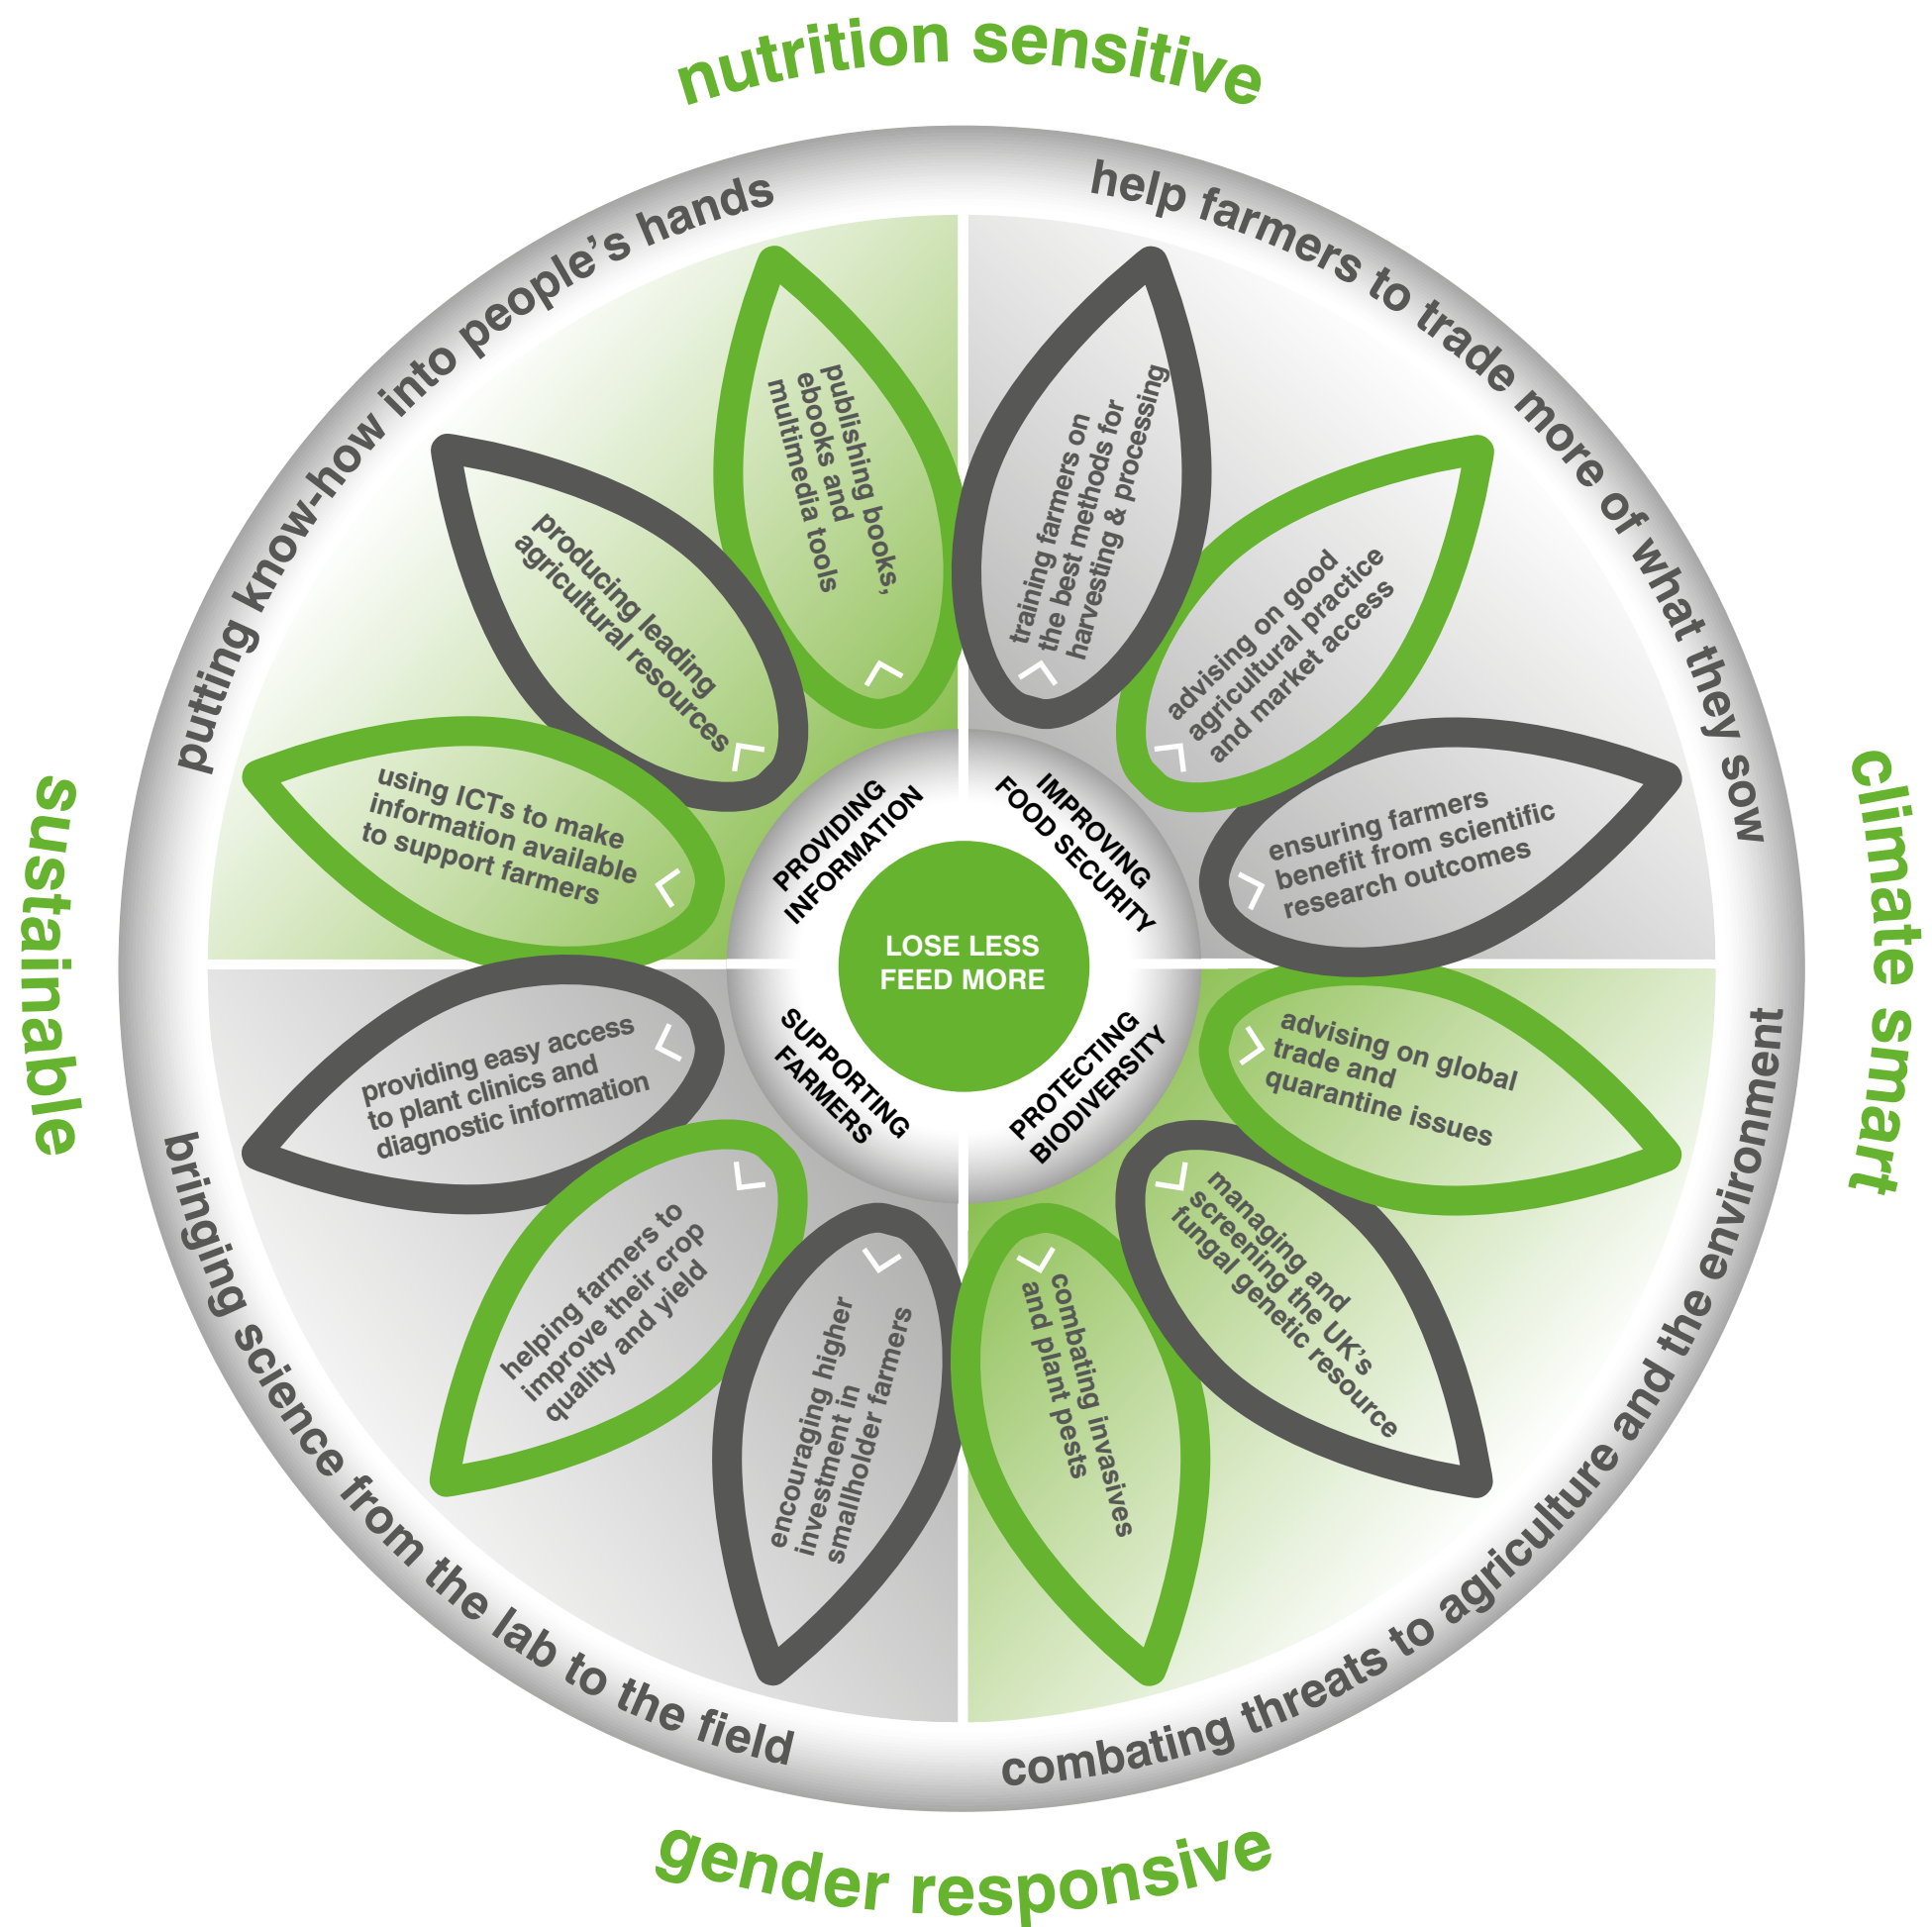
nutrition sensitive

putting know-how into people's hands

help farmers to trade more of what they sow

climate smart

combating threats to agriculture and the environment

gender responsive

bringing science from the lab to the field

sustainable

publishing books, ebooks and multimedia tools

producing leading agricultural resources

using ICTs to make information available to support farmers

training farmers on the best methods for harvesting & processing

advising on good agricultural practice and market access

ensuring farmers benefit from scientific research outcomes

advising on global trade and quarantine issues

managing and screening the UK's fungal genetic resource

combating invasives and plant pests

encouraging higher investment in smallholder farmers

helping farmers to improve their crop quality and yield

providing easy access to plant clinics and diagnostic information

PROVIDING INFORMATION

IMPROVING FOOD SECURITY

PROTECTING BIODIVERSITY

SUPPORTING FARMERS

LOSE LESS FEED MORE